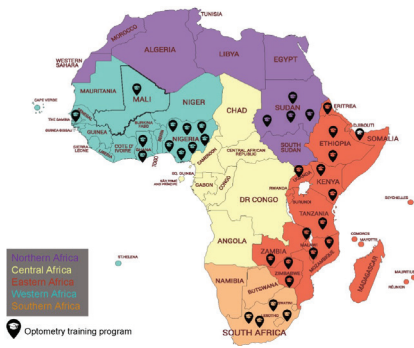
TUNISIA
MOROCCO
ALGERIA
LIBYA
EGYPT
WESTERN SAHARA
MAURITANIA
MALI
NIGER
CHAD
SUDAN
ERITREA
DJIBOUTI
SOMALIA
CAPE VERDE
THE GAMBIA
GUINEA-BISSAU
GUINEA
SIERRA LEONE
LIBERIA
COTE D'IVOIRE
BURKINA FASO
GHANA
TOGO
BENIN
NIGERIA
CAMEROON
CENTRAL AFRICAN REPUBLIC
SOUTH SUDAN
ETHIOPIA
EQ. GUINEA
SÃO TOMÉ AND PRINCIPE
GABON
CONGO
DR CONGO
UGANDA
KENYA
RWANDA
BURUNDI
TANZANIA
SEYCHELLES
COMOROS
MAYOTTE
ANGOLA
MALAWI
ZAMBIA
MOZAMBIQUE
ZIMBABWE
NAMIBIA
BOTSWANA
MADAGASCAR
MAURITIUS
RÉUNION
ST HELENA
SWAZILAND
LESOTHO
SOUTH AFRICA
Northern Africa
Central Africa
Eastern Africa
Western Africa
Southern Africa
Optometry training program